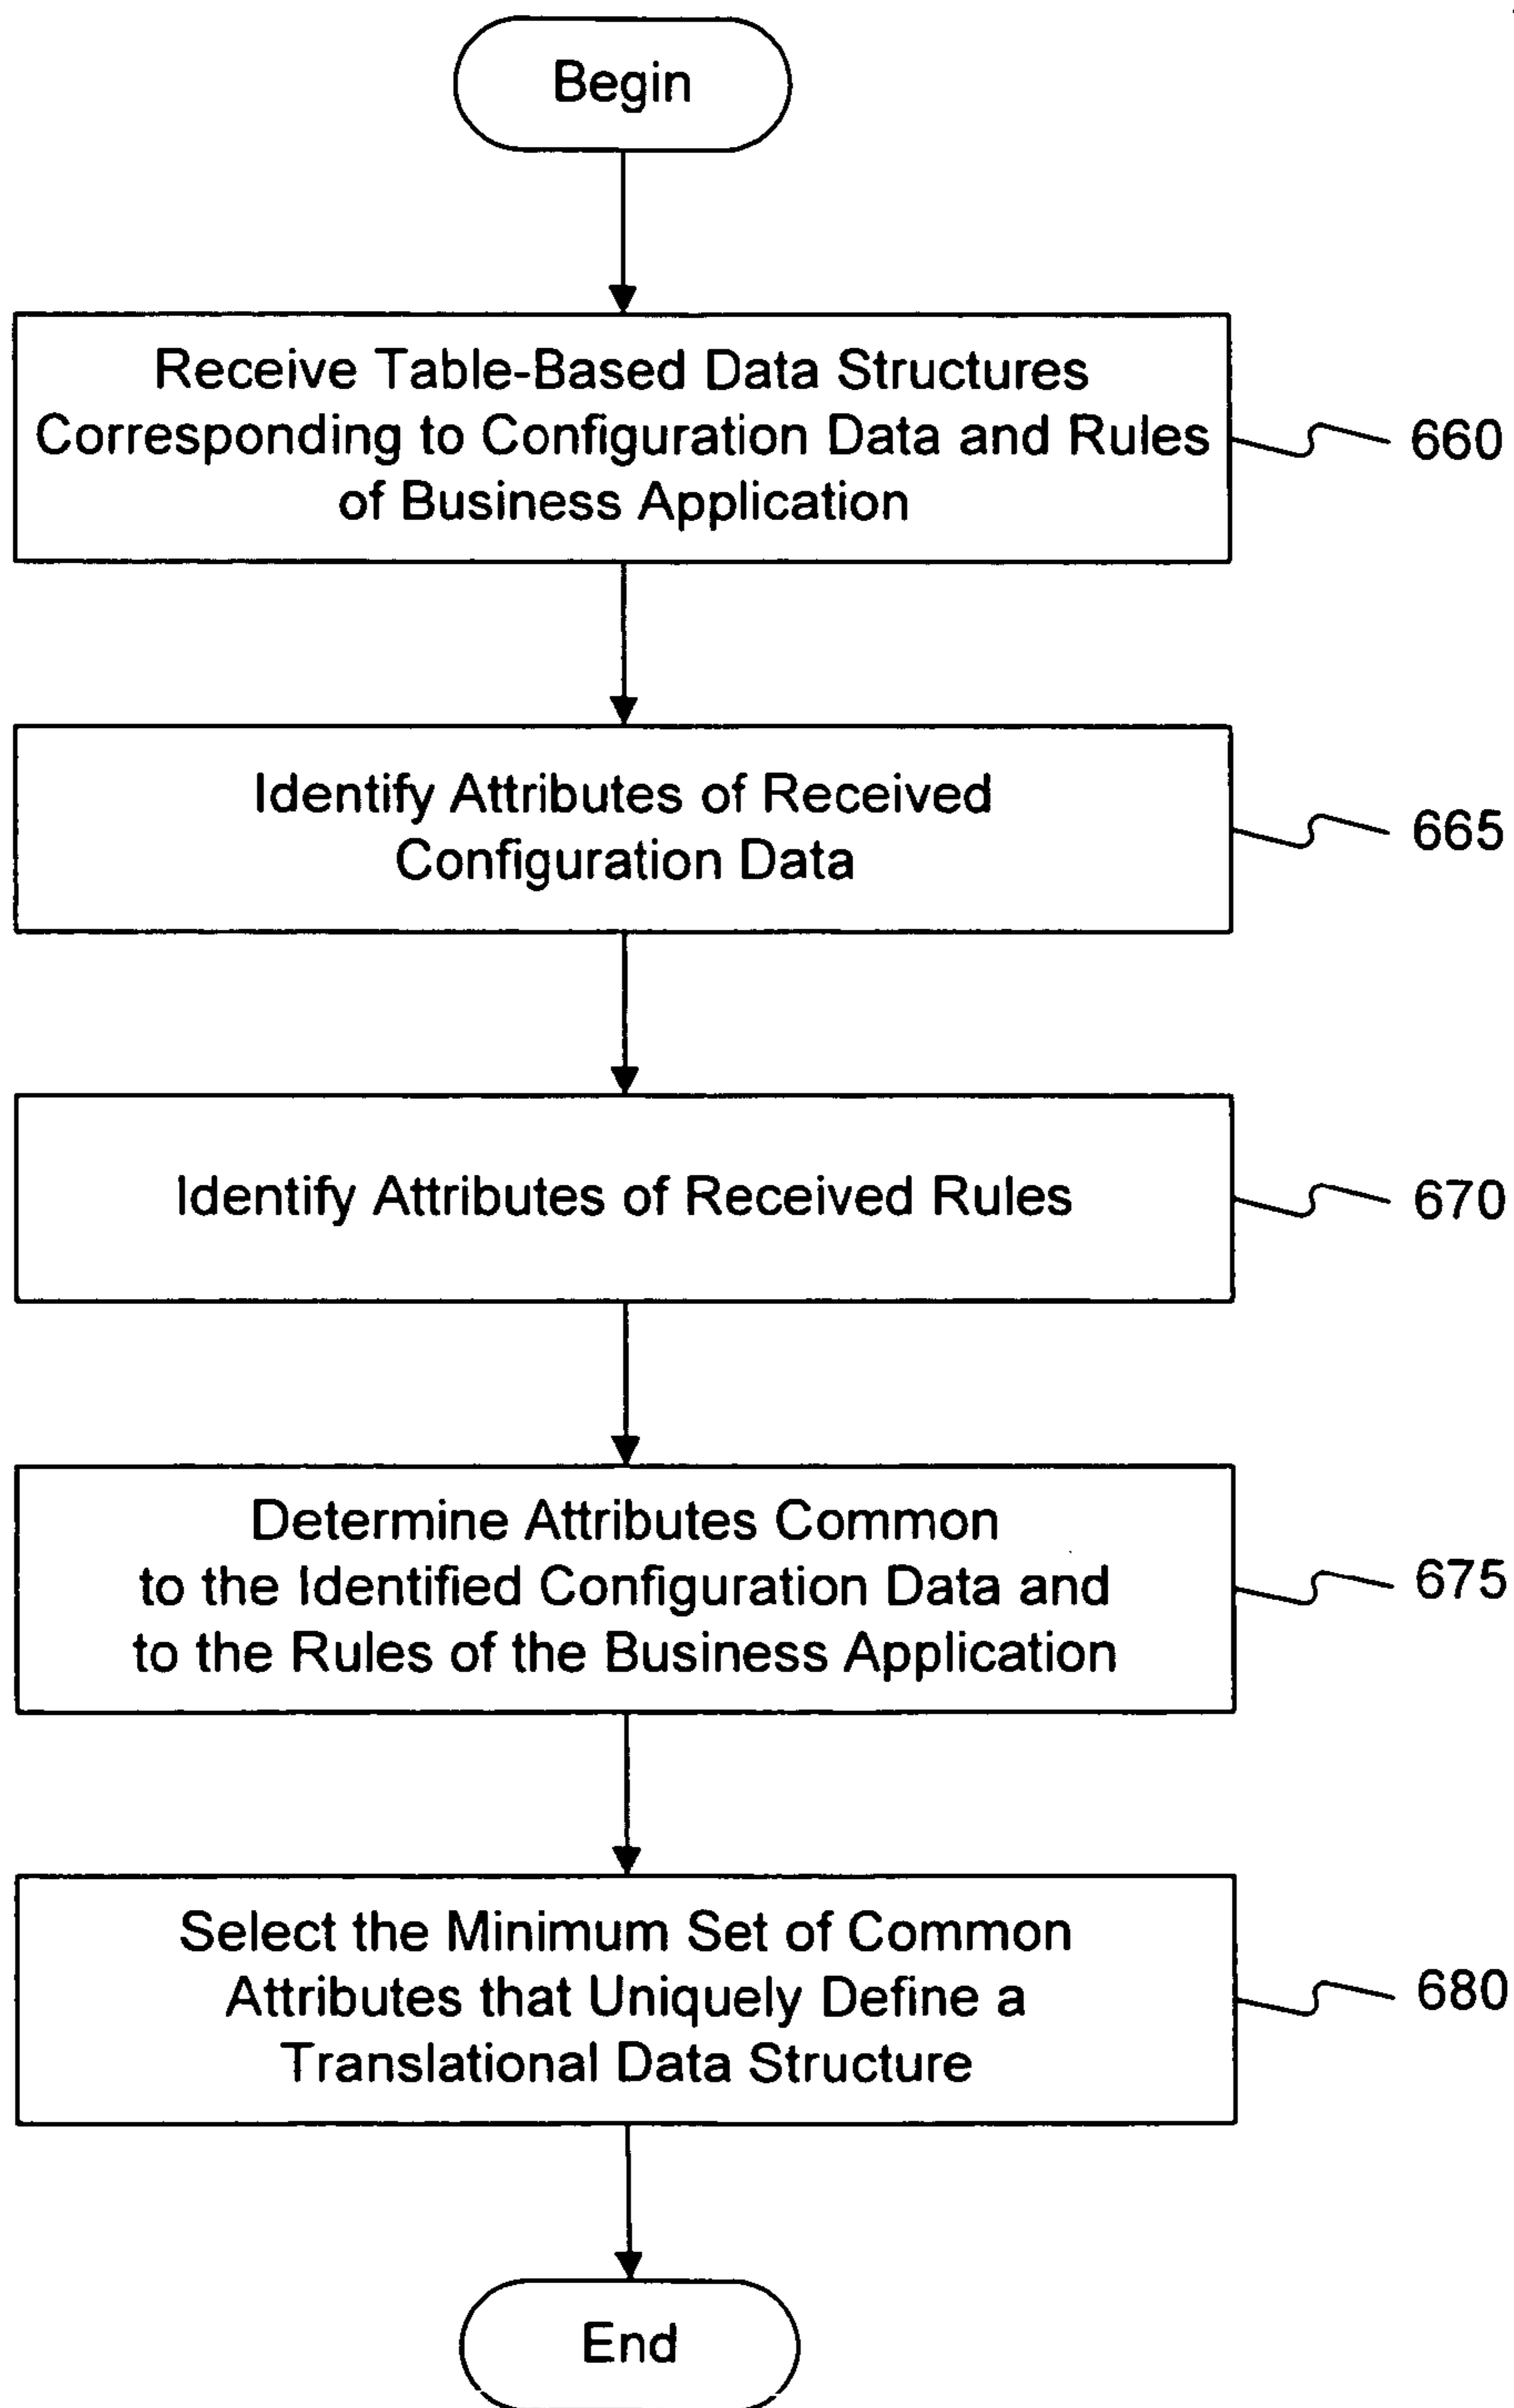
Begin

Receive Table-Based Data Structures Corresponding to Configuration Data and Rules of Business Application

660

Identify Attributes of Received Configuration Data

665

Identify Attributes of Received Rules

670

Determine Attributes Common to the Identified Configuration Data and to the Rules of the Business Application

675

Select the Minimum Set of Common Attributes that Uniquely Define a Translational Data Structure

680

End